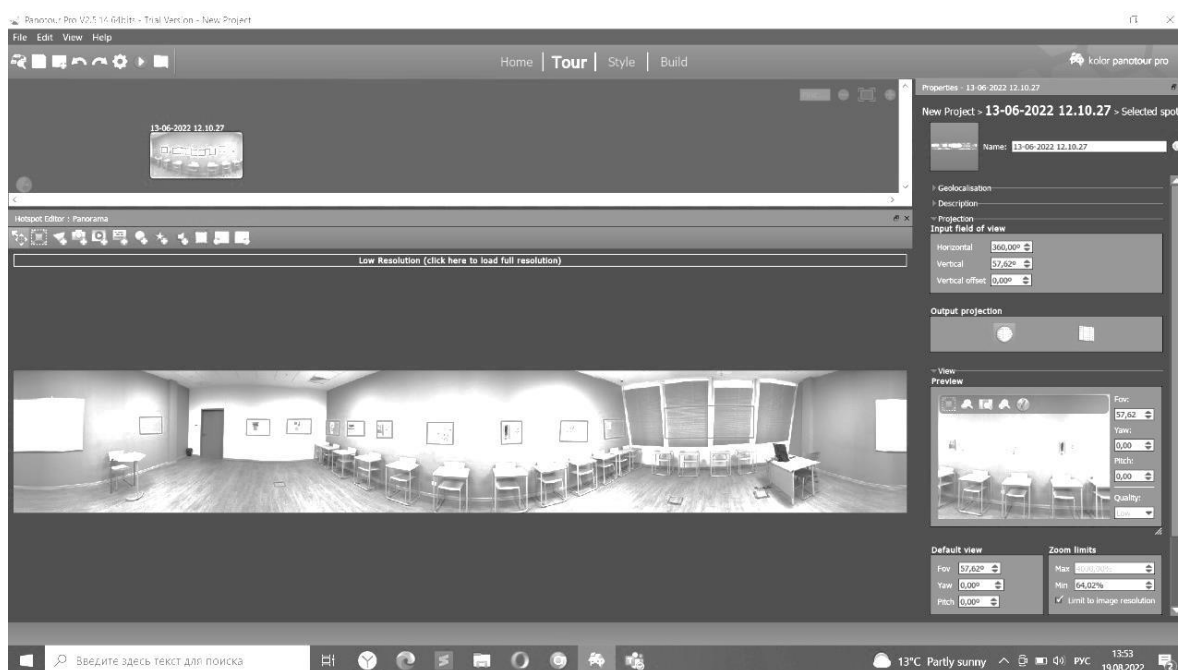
Panotour Pro V2.5.14 64bits - Trial Version - New Project

File Edit View Help

Home | Tour | Style | Build

kolor panotour pro

13-06-2022 12.10.27

Hotspot Editor : Panorama

Low Resolution (click here to load full resolution)

Properties - 13-06-2022 12.10.27

New Project > 13-06-2022 12.10.27 > Selected spot

Name: 13-06-2022 12.10.27

Geolocalisation

Description

Projection
Input field of view

Horizontal 360,00º
Vertical 57,62º
Vertical offset 0,00º

Output projection

View
Preview

Fov: 57,62
Yaw: 0,00
Pitch: 0,00
Quality: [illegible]

Default view
Fov 57,62º
Yaw 0,00º
Pitch 0,00º

Zoom limits
Max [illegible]
Min 64,02%
Limit to image resolution

Введите здесь текст для поиска

13°C Partly sunny РУС 13:53 19.08.2022